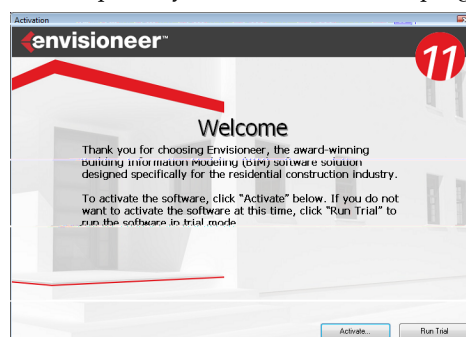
Activation

envisioneer™

11

Welcome

Thank you for choosing Envisioneer, the award-winning Building Information Modeling (BIM) software solution designed specifically for the residential construction industry.

To activate the software, click "Activate" below. If you do not want to activate the software at this time, click "Run Trial" to run the software in trial mode.

Activate...

Run Trial